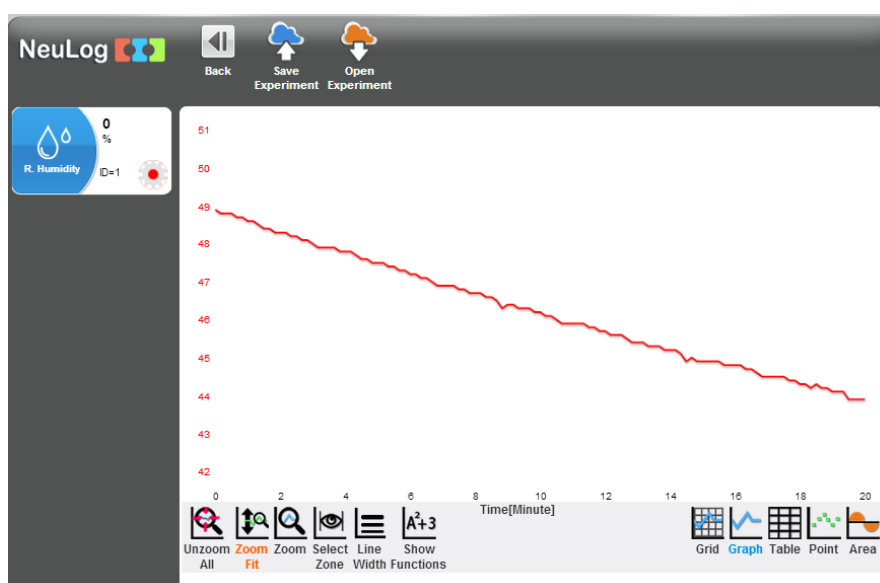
NeuLog

Back

Save Experiment

Open Experiment

0
%

R. Humidity

ID=1

51
50
49
48
47
46
45
44
43
42

0 2 4 6 8 10 12 14 16 18 20

Time[Minute]

Unzoom All

Zoom Fit

Zoom

Select Zone

Line Width

$A^2+3$

Show Functions

Grid

Graph

Table

Point

Area